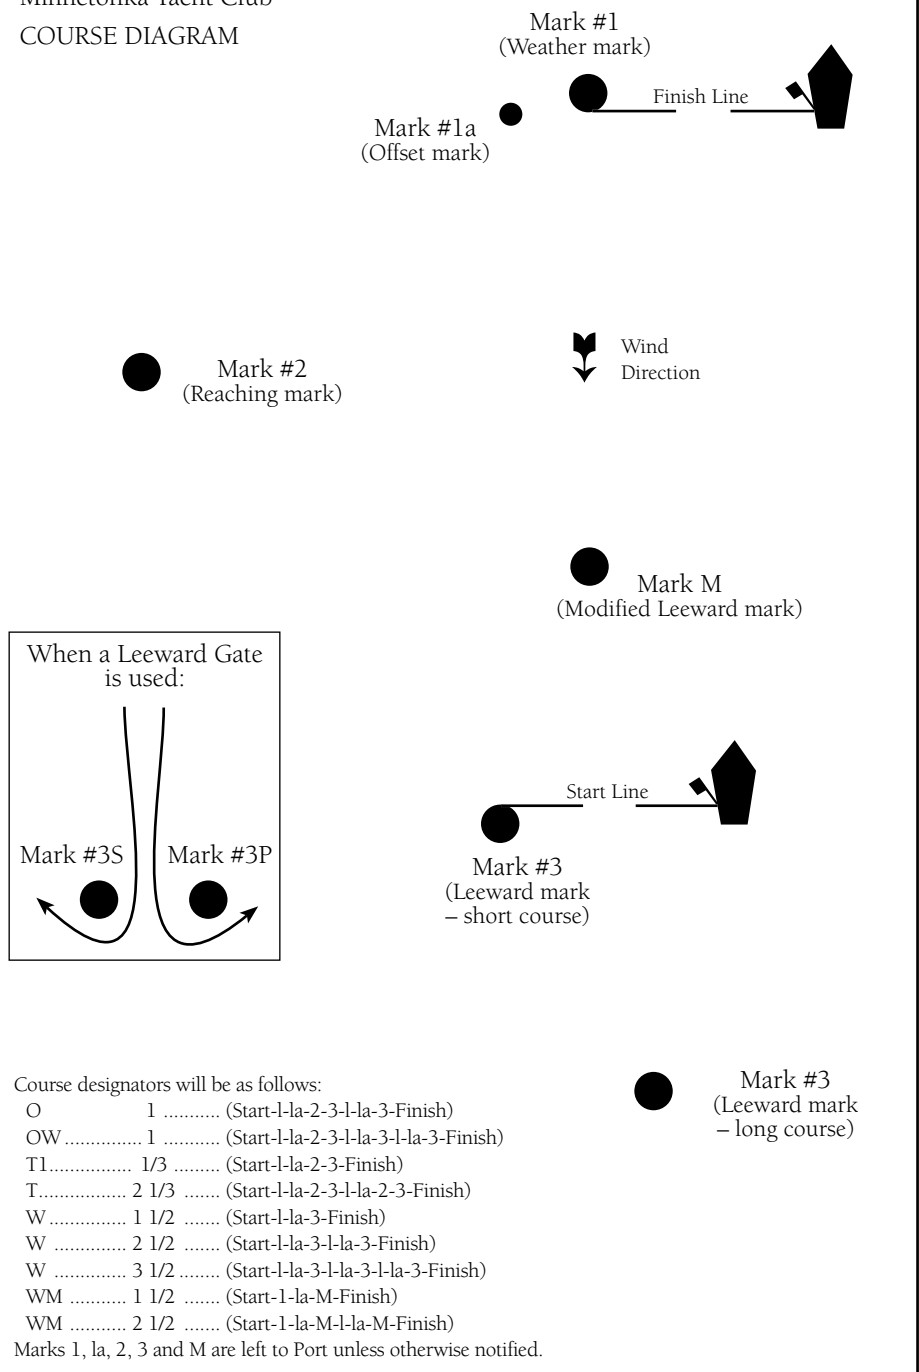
Minnetonka Yacht Club
COURSE DIAGRAM

Mark #1
(Weather mark)

Finish Line

Mark #1a
(Offset mark)

Mark #2
(Reaching mark)

Wind
Direction

Mark M
(Modified Leeward mark)

When a Leeward Gate is used:

Mark #3S

Mark #3P

Start Line

Mark #3
(Leeward mark – short course)

Course designators will be as follows:
O 1 ........... (Start-l-la-2-3-l-la-3-Finish)
OW............... 1 ........... (Start-l-la-2-3-l-la-3-l-la-3-Finish)
T1................ 1/3 ......... (Start-l-la-2-3-Finish)
T................. 2 1/3 ....... (Start-l-la-2-3-l-la-2-3-Finish)
W............... 1 1/2 ....... (Start-l-la-3-Finish)
W .............. 2 1/2 ....... (Start-l-la-3-l-la-3-Finish)
W .............. 3 1/2 ........ (Start-l-la-3-l-la-3-l-la-3-Finish)
WM ........... 1 1/2 ....... (Start-1-la-M-Finish)
WM ........... 2 1/2 ....... (Start-1-la-M-l-la-M-Finish)
Marks 1, la, 2, 3 and M are left to Port unless otherwise notified.

Mark #3
(Leeward mark – long course)